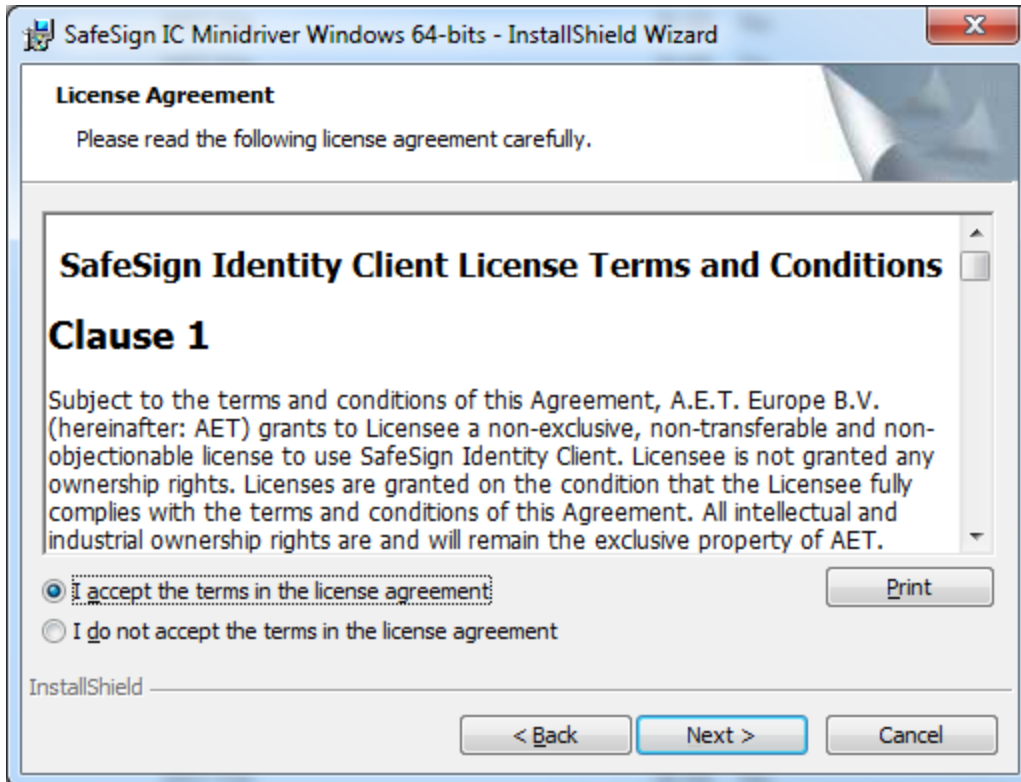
SafeSign IC Minidriver Windows 64-bits - InstallShield Wizard

License Agreement

Please read the following license agreement carefully.

SafeSign Identity Client License Terms and Conditions

Clause 1

Subject to the terms and conditions of this Agreement, A.E.T. Europe B.V. (hereinafter: AET) grants to Licensee a non-exclusive, non-transferable and non-objectionable license to use SafeSign Identity Client. Licensee is not granted any ownership rights. Licenses are granted on the condition that the Licensee fully complies with the terms and conditions of this Agreement. All intellectual and industrial ownership rights are and will remain the exclusive property of AET.

I accept the terms in the license agreement

I do not accept the terms in the license agreement

Print

InstallShield

< Back

Next >

Cancel